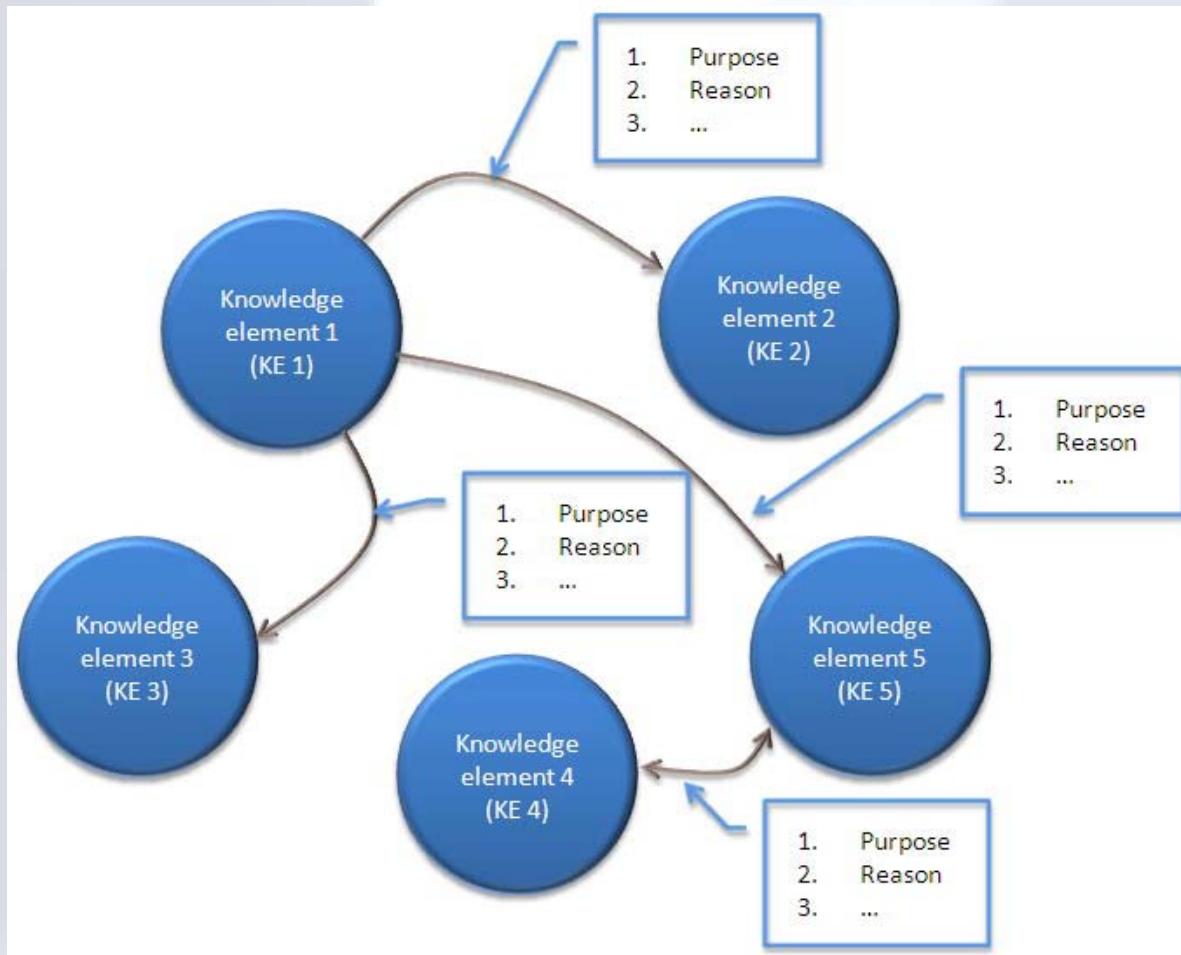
1. Purpose
2. Reason
3. ...

Knowledge element 1 (KE 1)

Knowledge element 2 (KE 2)

1. Purpose
2. Reason
3. ...

1. Purpose
2. Reason
3. ...

Knowledge element 3 (KE 3)

Knowledge element 5 (KE 5)

Knowledge element 4 (KE 4)

1. Purpose
2. Reason
3. ...